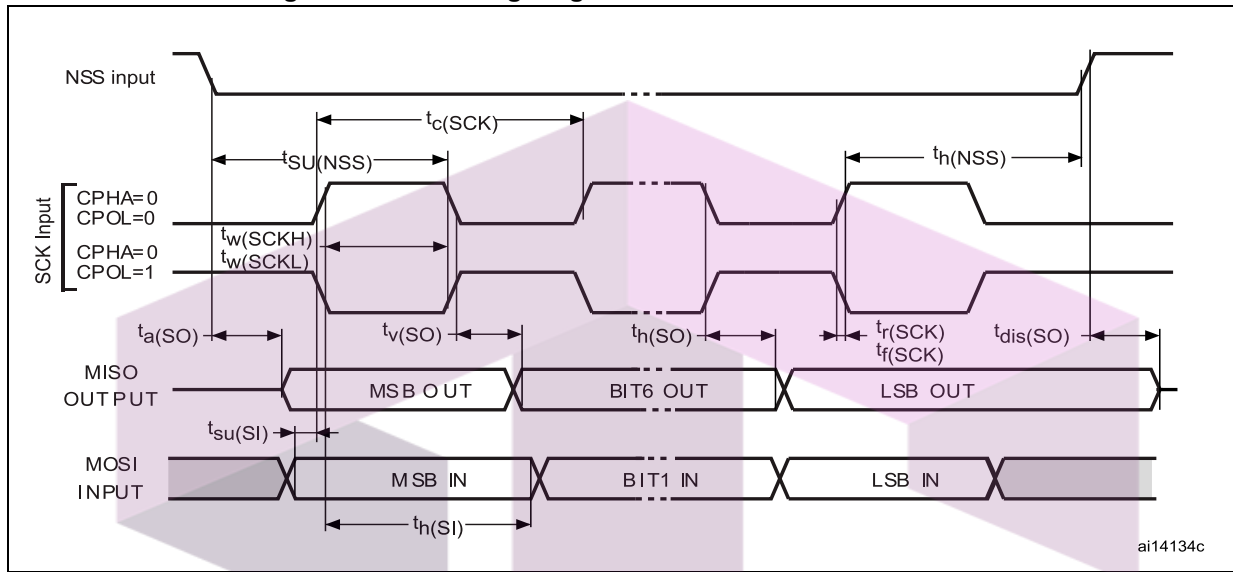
NSS input

$t_{c(SCK)}$

$t_{SU(NSS)}$

$t_{h(NSS)}$

SCK Input

CPHA=0
CPOL=0

$t_{w(SCKH)}$
$t_{w(SCKL)}$

CPHA=0
CPOL=1

$t_{a(SO)}$

$t_{v(SO)}$

$t_{h(SO)}$

$t_{r(SCK)}$
$t_{f(SCK)}$

$t_{dis(SO)}$

MISO
OUTPUT

MSB OUT

BIT6 OUT

LSB OUT

$t_{su(SI)}$

MOSI
INPUT

MSB IN

BIT1 IN

LSB IN

$t_{h(SI)}$

ai14134c